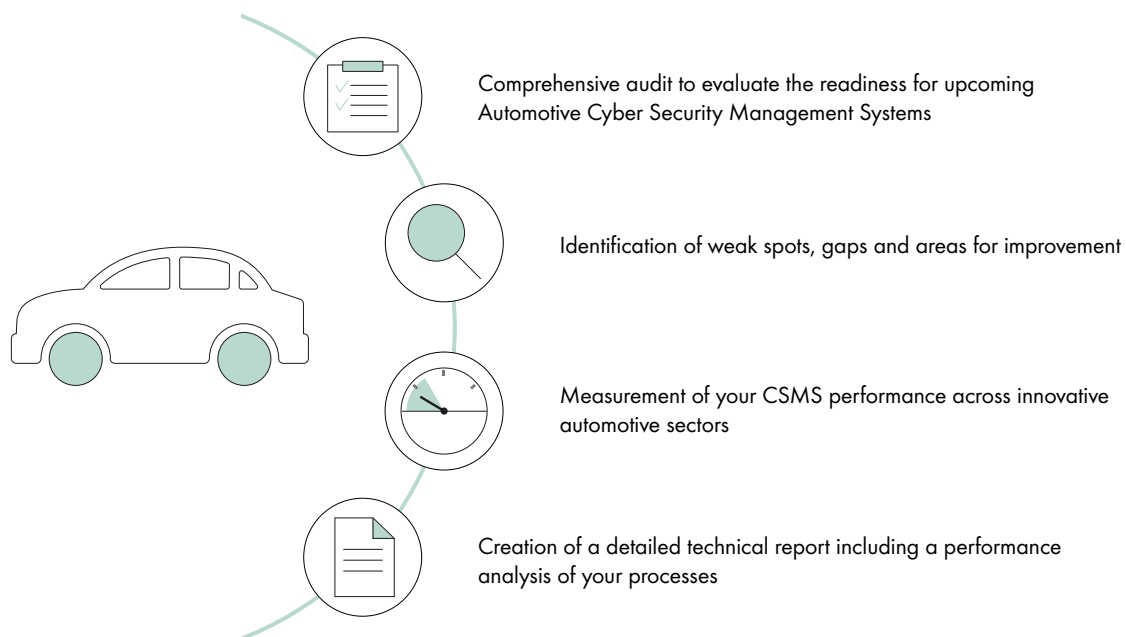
Comprehensive audit to evaluate the readiness for upcoming Automotive Cyber Security Management Systems

Identification of weak spots, gaps and areas for improvement

Measurement of your CSMS performance across innovative automotive sectors

Creation of a detailed technical report including a performance analysis of your processes